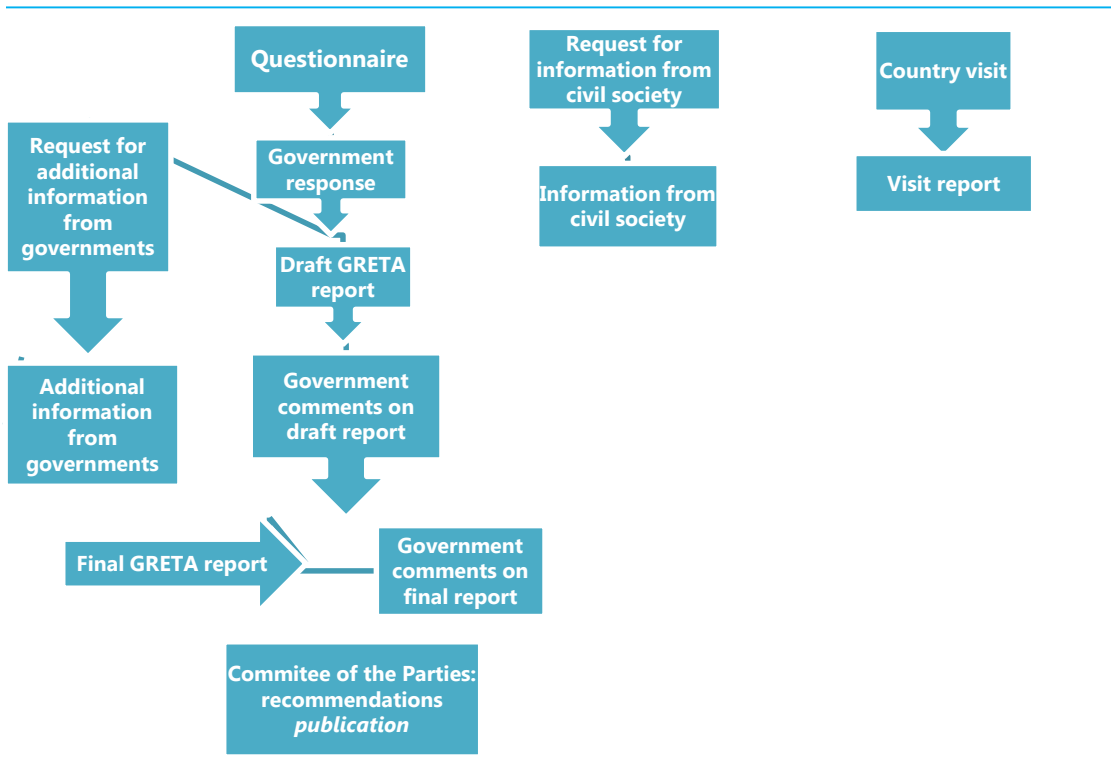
Questionnaire

Request for information from civil society

Country visit

Request for additional information from governments

Government response

Information from civil society

Visit report

Draft GRETA report

Additional information from governments

Government comments on draft report

Final GRETA report

Government comments on final report

Commitee of the Parties: recommendations *publication*